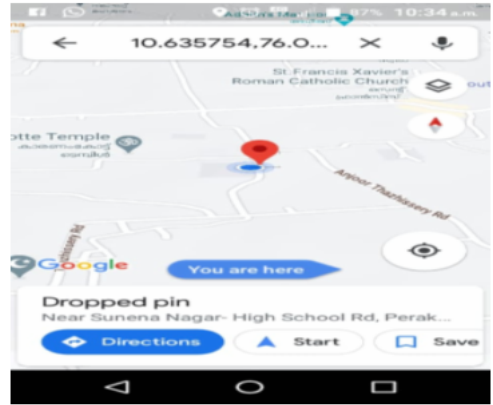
97% 10:34 a.m.

10.635754,76.0...

St Francis Xavier's Roman Catholic Church

otte Temple

Anjoor Thozhiyoor Rd

Google

You are here

Dropped pin

Near Sunena Nagar- High School Rd, Perak...

Directions

Start

Save